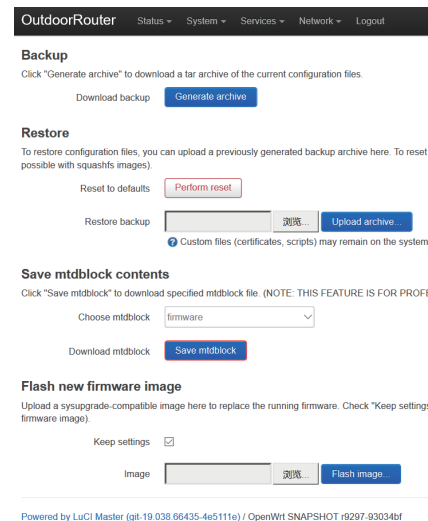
OutdoorRouter Status ▾ System ▾ Services ▾ Network ▾ Logout

Backup

Click "Generate archive" to download a tar archive of the current configuration files.

Download backup Generate archive

Restore

To restore configuration files, you can upload a previously generated backup archive here. To reset possible with squashfs images).

Reset to defaults Perform reset

Restore backup 浏览... Upload archive...

Custom files (certificates, scripts) may remain on the system

Save mtdblock contents

Click "Save mtdblock" to download specified mtdblock file. (NOTE: THIS FEATURE IS FOR PROFE

Choose mtdblock firmware

Download mtdblock Save mtdblock

Flash new firmware image

Upload a sysupgrade-compatible image here to replace the running firmware. Check "Keep settings firmware image).

Keep settings ☑

Image 浏览... Flash image...

Powered by LuCI Master (git-19.038.66435-4e5111e) / OpenWrt SNAPSHOT r9297-93034bf